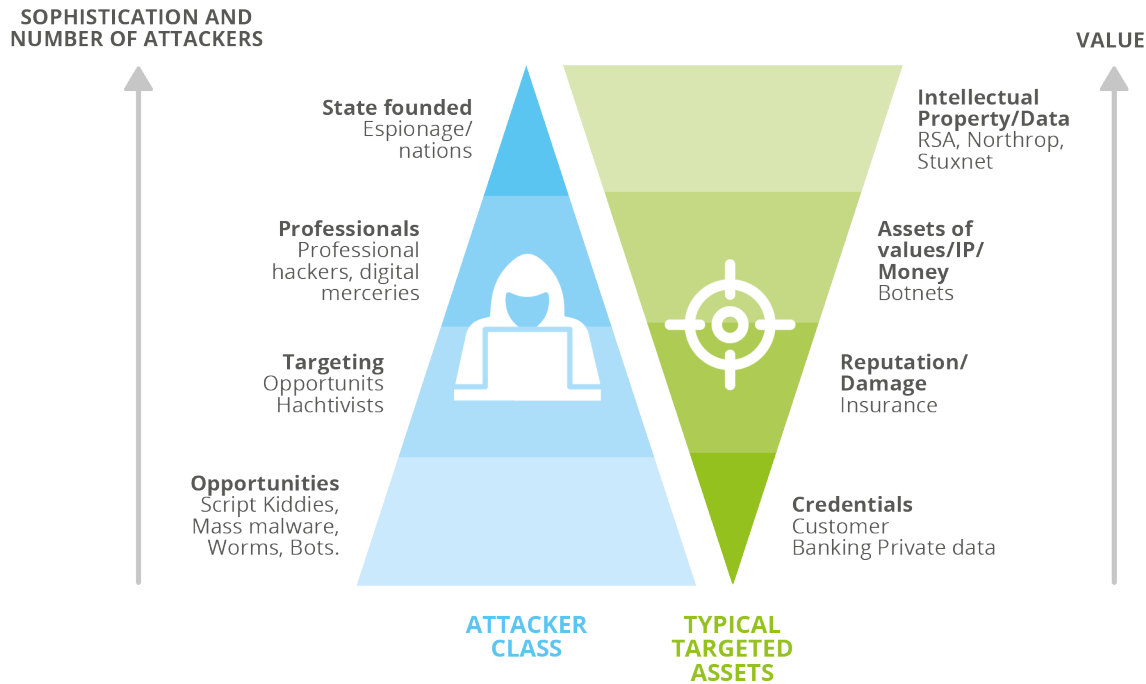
SOPHISTICATION AND NUMBER OF ATTACKERS

VALUE

State founded
Espionage/ nations

Professionals
Professional hackers, digital merceries

Targeting
Opportunits Hachtivists

Opportunities
Script Kiddies, Mass malware, Worms, Bots.

Intellectual Property/Data
RSA, Northrop, Stuxnet

Assets of values/IP/ Money
Botnets

Reputation/ Damage
Insurance

Credentials
Customer
Banking Private data

ATTACKER CLASS

TYPICAL TARGETED ASSETS